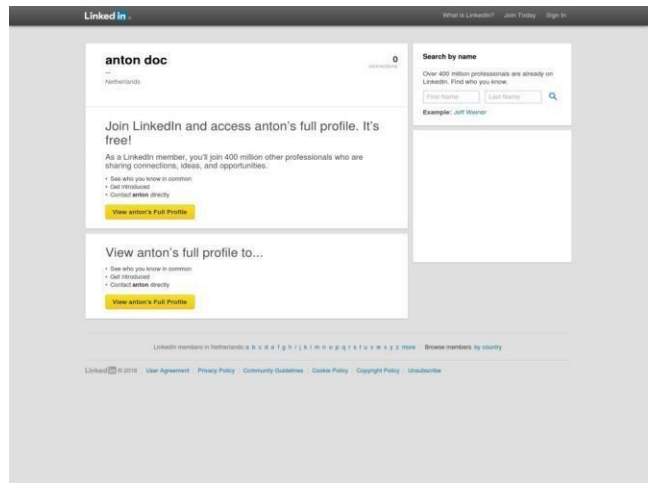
Linked in

What is LinkedIn? Join Today Sign In

anton doc

—

Netherlands

0
connections

Join LinkedIn and access anton's full profile. It's free!

As a LinkedIn member, you'll join 400 million other professionals who are sharing connections, ideas, and opportunities.

• See who you know in common
• Get introduced
• Contact anton directly

View anton's Full Profile

View anton's full profile to...

• See who you know in common
• Get introduced
• Contact anton directly

View anton's Full Profile

Search by name

Over 400 million professionals are already on LinkedIn. Find who you know.

First Name Last Name

Example: Jeff Weiner

LinkedIn members in Netherlands: a b c d e f g h i j k l m n o p q r s t u v w x y z more | Browse members by country

Linked in © 2016 | User Agreement | Privacy Policy | Community Guidelines | Cookie Policy | Copyright Policy | Unsubscribe